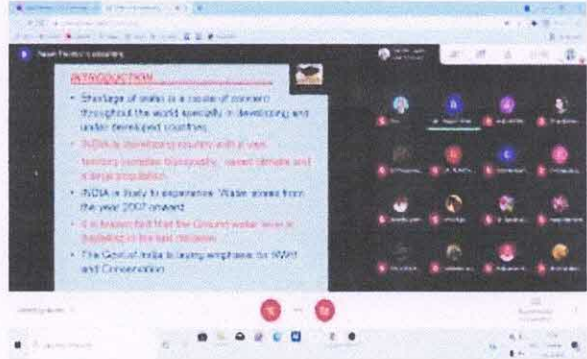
INTRODUCTION

• Shortage of water is a cause of concern throughout the world specially in developing and under developed countries.

• INDIA is developing country with a vast territory complex topography, varied climate and a large population

• INDIA is likely to experience Water stress from the year 2007 onward.

• It is known fact that the Ground water level is depleting in the last decades

• The Govt of India is laying emphasis for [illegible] and Conservation